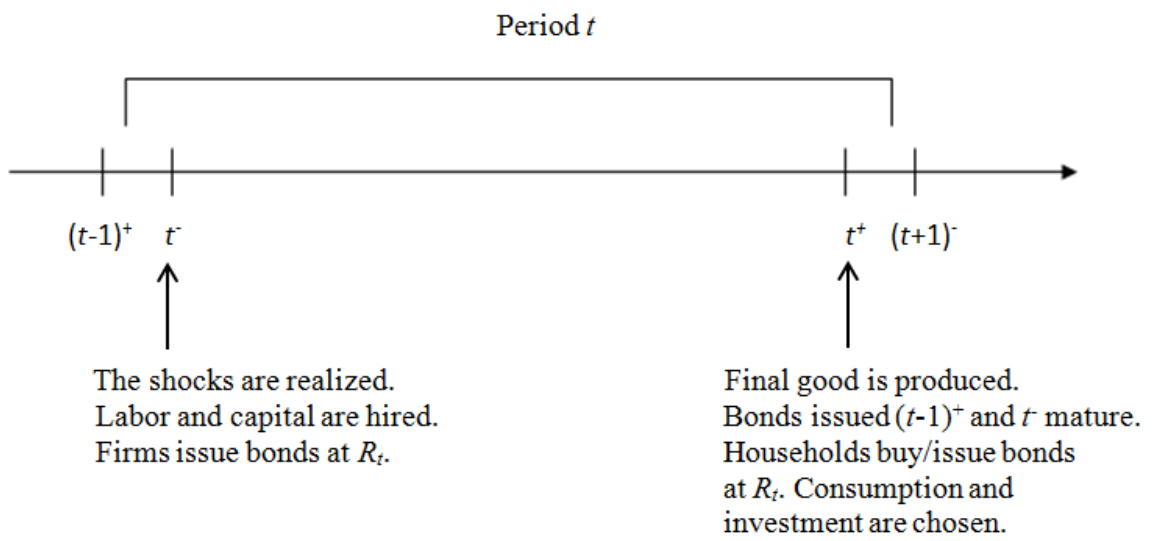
Period $t$

$(t\text{-}1)^+$ $t^-$

$t^+$ $(t+1)^-$

The shocks are realized.
Labor and capital are hired.
Firms issue bonds at $R_t$.

Final good is produced.
Bonds issued $(t\text{-}1)^+$ and $t^-$ mature.
Households buy/issue bonds at $R_t$. Consumption and investment are chosen.